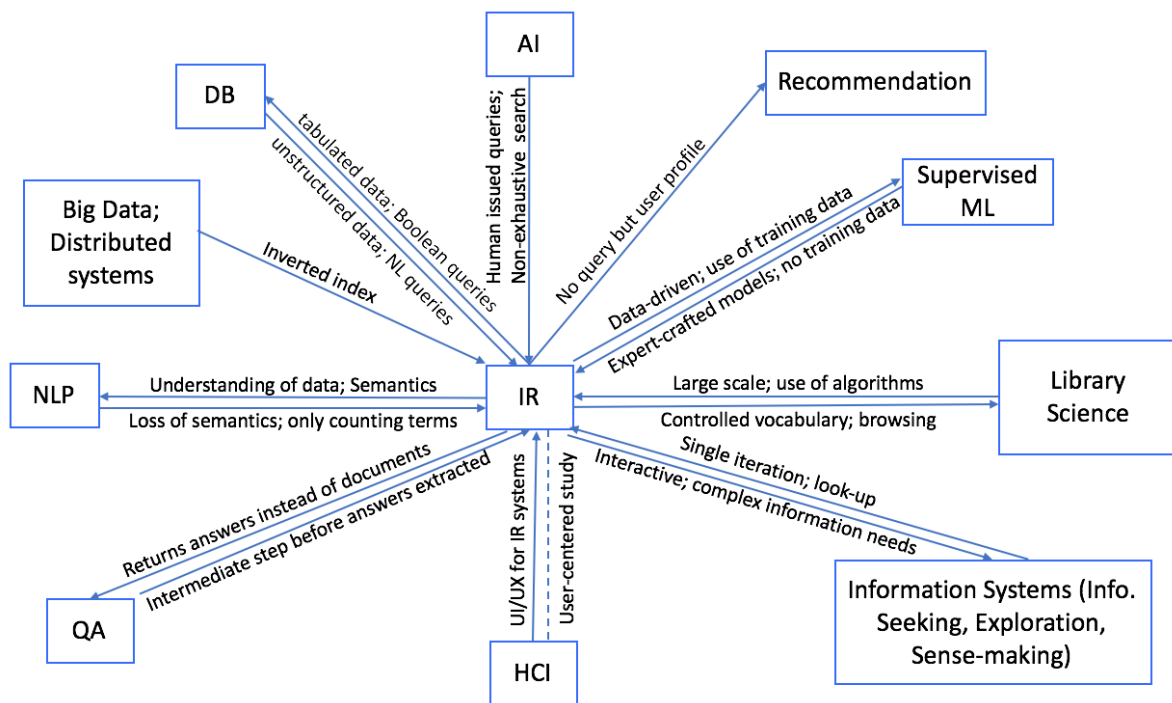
AI

DB

Recommendation

Supervised ML

Big Data; Distributed systems

tabulated data; Boolean queries

unstructured data; NL queries

Human issued queries; Non-exhaustive search

No query but user profile

Data-driven; use of training data

Expert-crafted models; no training data

Inverted index

NLP

Understanding of data; Semantics

Loss of semantics; only counting terms

IR

Large scale; use of algorithms

Controlled vocabulary; browsing

Library Science

Returns answers instead of documents

Intermediate step before answers extracted

UI/UX for IR systems

User-centered study

Single iteration; look-up

Interactive; complex information needs

QA

HCI

Information Systems (Info. Seeking, Exploration, Sense-making)